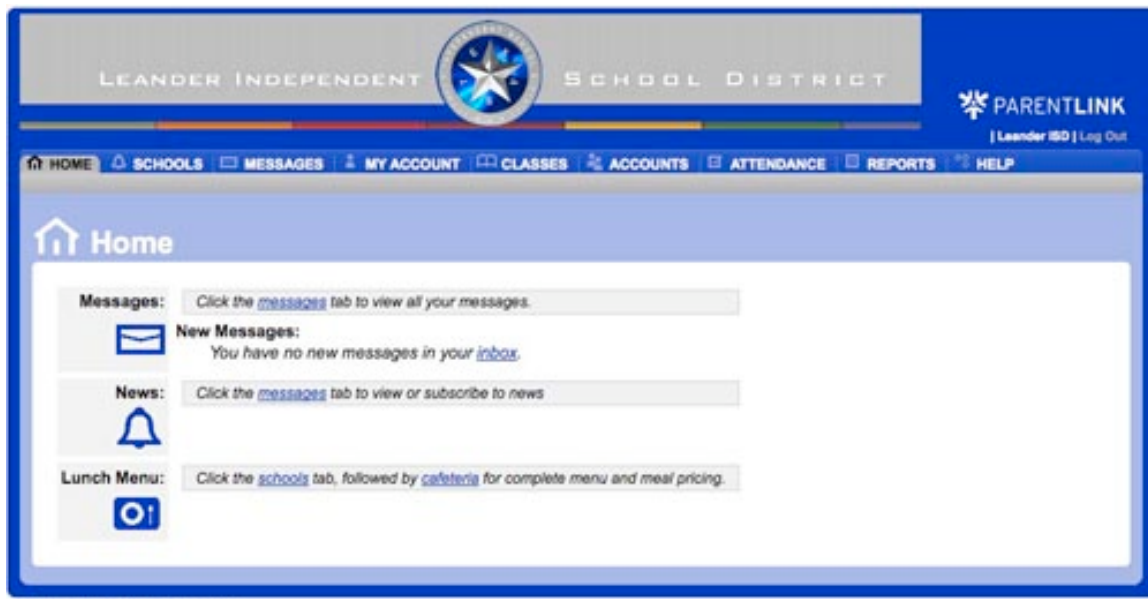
LEANDER INDEPENDENT SCHOOL DISTRICT

PARENTLINK

| Leander ISD | Log Out

HOME SCHOOLS MESSAGES MY ACCOUNT CLASSES ACCOUNTS ATTENDANCE REPORTS HELP

Home

Messages: Click the messages tab to view all your messages.

New Messages:
You have no new messages in your inbox.

News: Click the messages tab to view or subscribe to news

Lunch Menu: Click the schools tab, followed by cafeteria for complete menu and meal pricing.